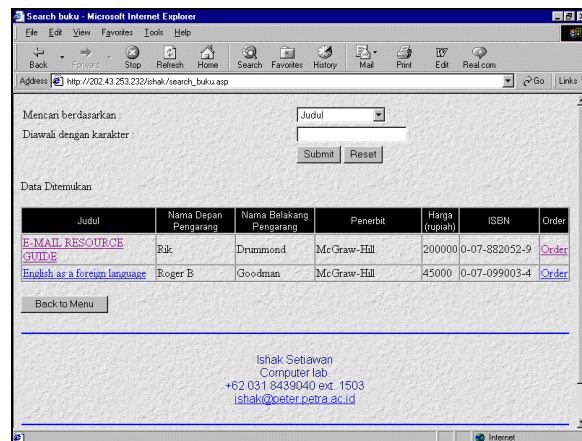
Search buku - Microsoft Internet Explorer

File Edit View Favorites Tools Help

Back Forward Stop Refresh Home Search Favorites History Mail Print Edit Real.com

Address http://202.43.253.232/ishak/search_buku.asp Go Links

Mencari berdasarkan : Judul

Diawali dengan karakter :

Submit Reset

Data Ditemukan

| Judul | Nama Depan Pengarang | Nama Belakang Pengarang | Penerbit | Harga (rupiah) | ISBN | Order |
|---|---|---|---|---|---|---|
| E-MAIL RESOURCE GUIDE | Rik | Drummond | McGraw-Hill | 200000 | 0-07-882052-9 | Order |
| English as a foreign language | Roger B | Goodman | McGraw-Hill | 45000 | 0-07-099003-4 | Order |

Back to Menu

Ishak Setiawan
Computer lab.
+62 031 8439040 ext. 1503
ishak@peter.petra.ac.id

Internet